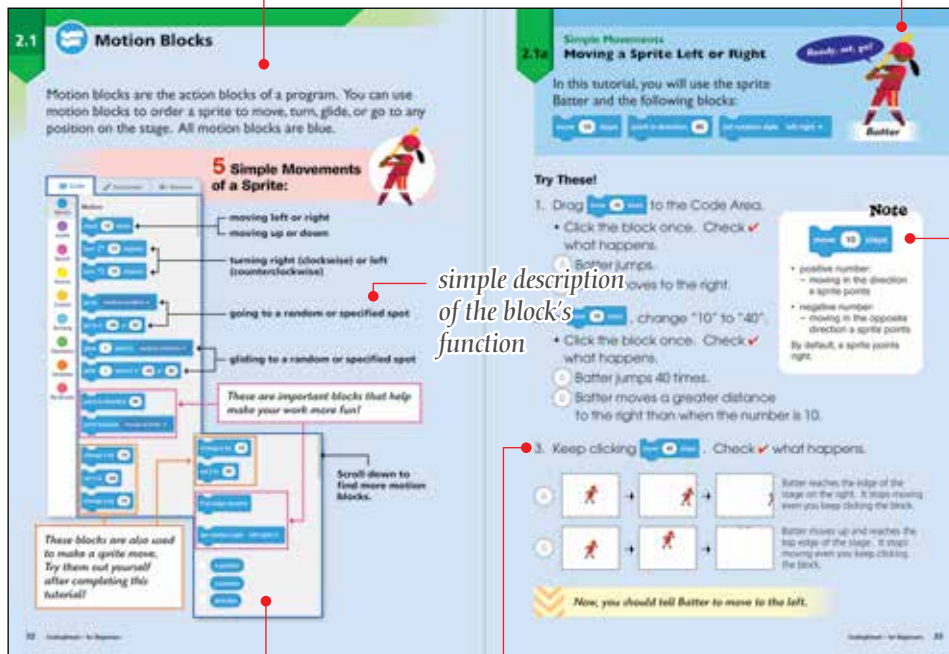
2.1 Motion Blocks

Motion blocks are the action blocks of a program. You can use motion blocks to order a sprite to move, turn, glide, or go to any position on the stage. All motion blocks are blue.

5 Simple Movements of a Sprite:

moving left or right
moving up or down

turning right (clockwise) or left (counterclockwise)

going to a random or specified spot

gliding to a random or specified spot

These are important blocks that help make your work more fun!

Scroll down to find more motion blocks.

These blocks are also used to make a sprite move. Try them out yourself after completing this tutorial!

simple description of the block's function

32 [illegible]

Simple Movements
2.1a Moving a Sprite Left or Right

In this tutorial, you will use the sprite Batter and the following blocks:

Ready, set, go!

Batter

Try These!

1. Drag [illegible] to the Code Area.
• Click the block once. Check ✔ what happens.
A Batter jumps.
B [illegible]oves to the right.

2. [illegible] , change "10" to "40".
• Click the block once. Check ✔ what happens.
A Batter jumps 40 times.
B Batter moves a greater distance to the right than when the number is 10.

3. Keep clicking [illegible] . Check ✔ what happens.

A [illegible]
B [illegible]

Note

move 10 steps

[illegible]

Now, you should tell Batter to move to the left.

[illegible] 33